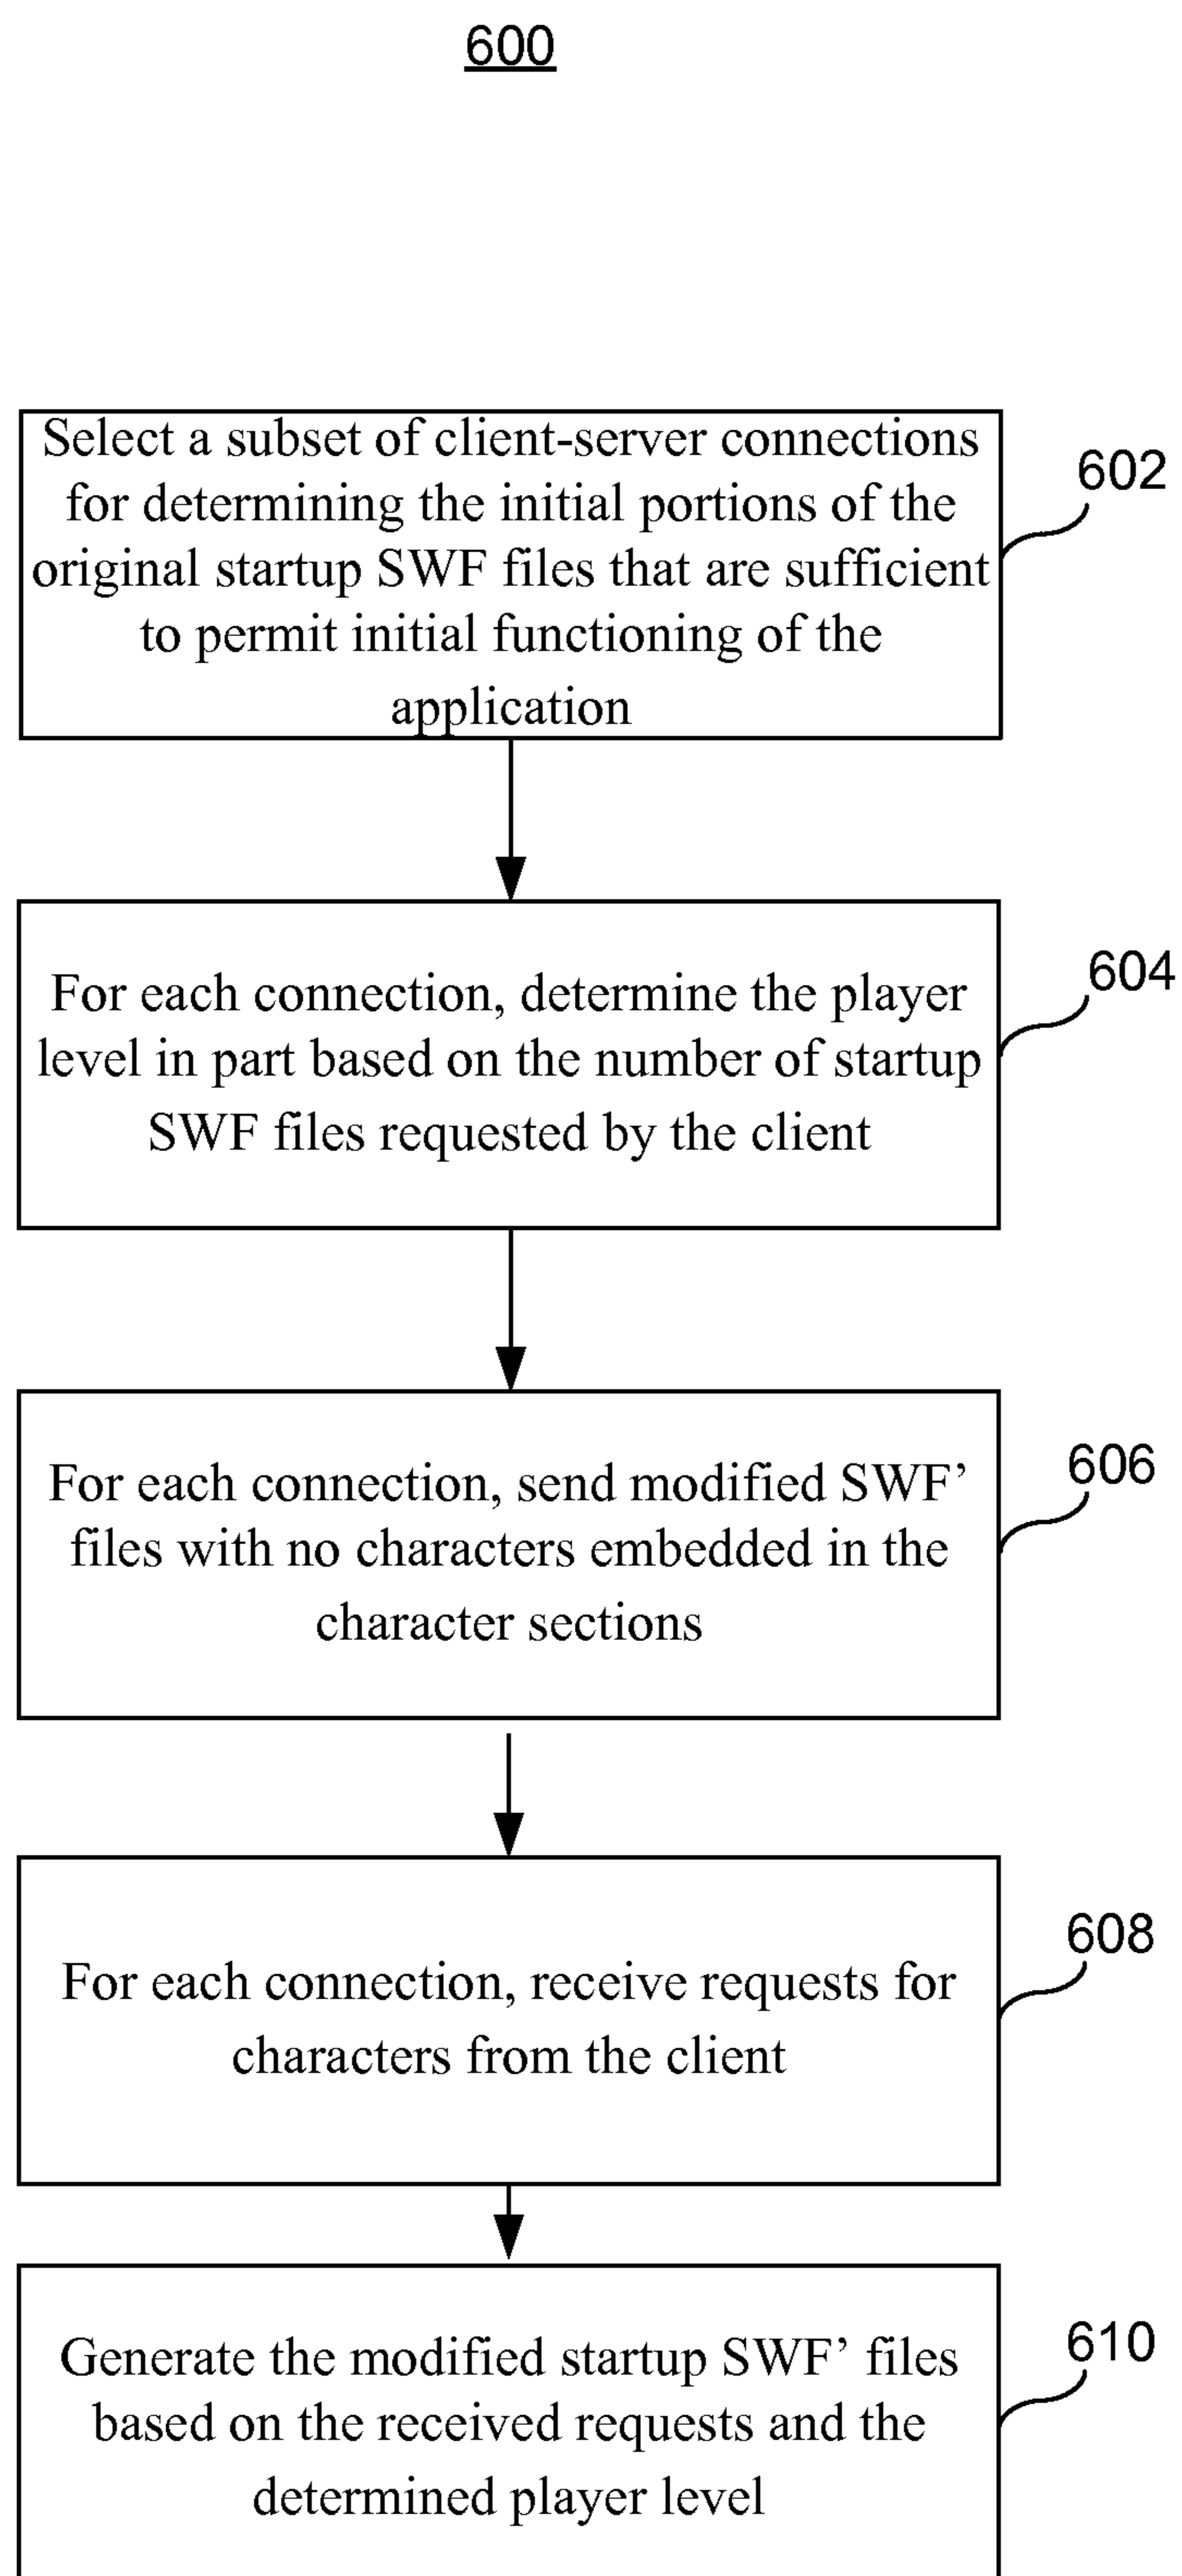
600

Select a subset of client-server connections for determining the initial portions of the original startup SWF files that are sufficient to permit initial functioning of the application

602

For each connection, determine the player level in part based on the number of startup SWF files requested by the client

604

For each connection, send modified SWF' files with no characters embedded in the character sections

606

For each connection, receive requests for characters from the client

608

Generate the modified startup SWF' files based on the received requests and the determined player level

610